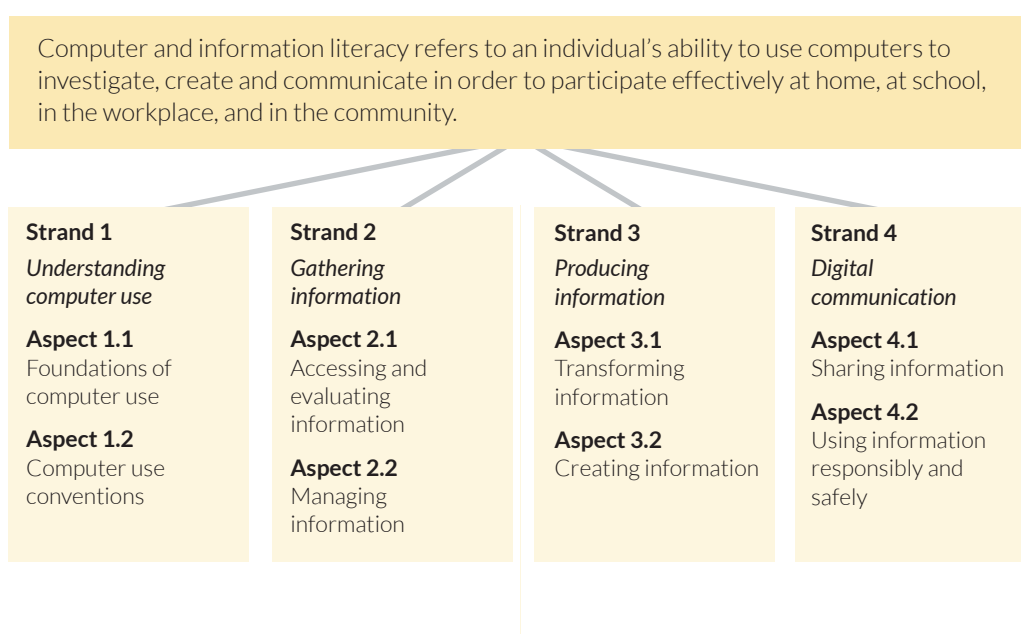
Computer and information literacy refers to an individual's ability to use computers to investigate, create and communicate in order to participate effectively at home, at school, in the workplace, and in the community.

**Strand 1**
*Understanding computer use*

**Aspect 1.1**
Foundations of computer use

**Aspect 1.2**
Computer use conventions

**Strand 2**
*Gathering information*

**Aspect 2.1**
Accessing and evaluating information

**Aspect 2.2**
Managing information

**Strand 3**
*Producing information*

**Aspect 3.1**
Transforming information

**Aspect 3.2**
Creating information

**Strand 4**
*Digital communication*

**Aspect 4.1**
Sharing information

**Aspect 4.2**
Using information responsibly and safely